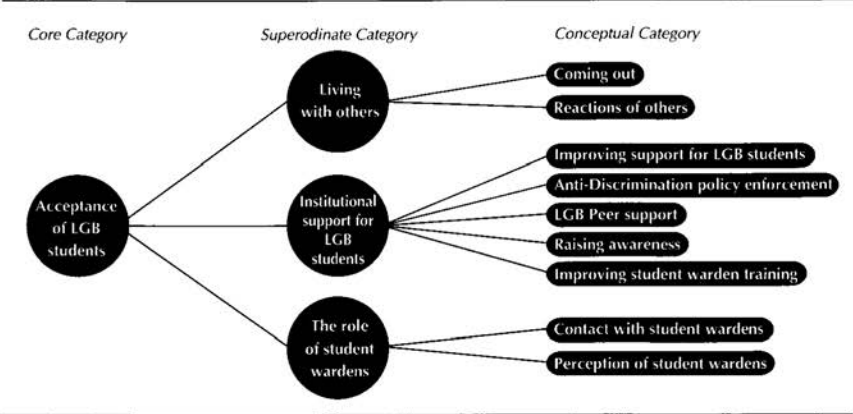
Core Category

Superodinate Category

Conceptual Category

Acceptance of LGB students

Living with others

Coming out

Reactions of others

Institutional support for LGB students

Improving support for LGB students

Anti-Discrimination policy enforcement

LGB Peer support

Raising awareness

Improving student warden training

The role of student wardens

Contact with student wardens

Perception of student wardens